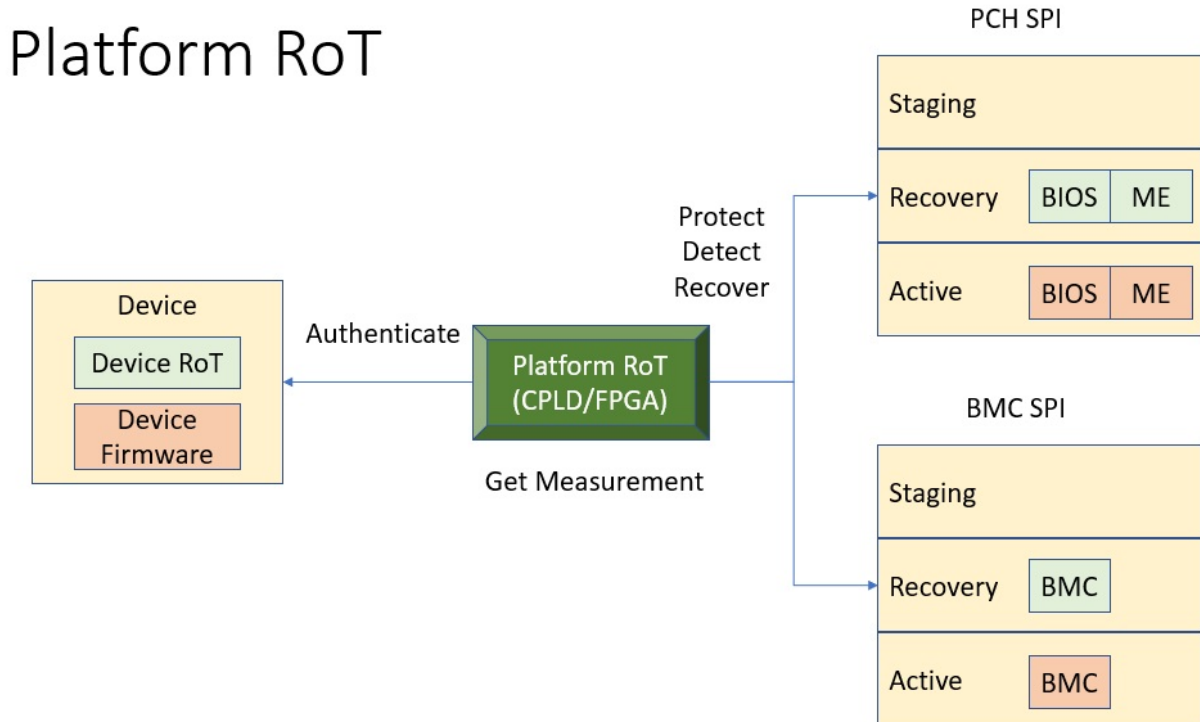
Platform RoT

PCH SPI

Staging

Recovery BIOS ME

Active BIOS ME

Protect
Detect
Recover

Device

Device RoT

Device Firmware

Authenticate

Platform RoT (CPLD/FPGA)

Get Measurement

BMC SPI

Staging

Recovery BMC

Active BMC